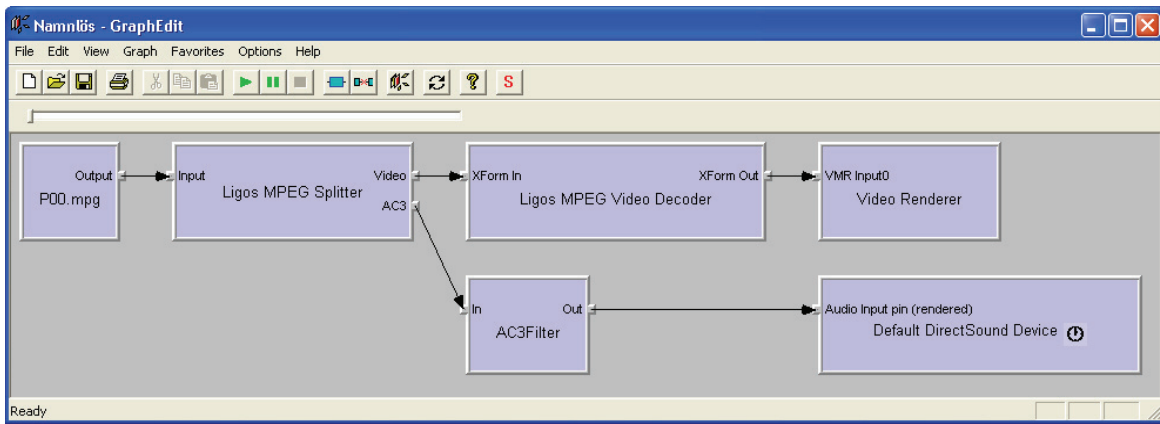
Namnlös - GraphEdit

File Edit View Graph Favorites Options Help

S

Output
P00.mpg

Input
Ligos MPEG Splitter
Video
AC3

XForm In
Ligos MPEG Video Decoder
XForm Out

VMR Input0
Video Renderer

In
AC3Filter
Out

Audio Input pin (rendered)
Default DirectSound Device

Ready